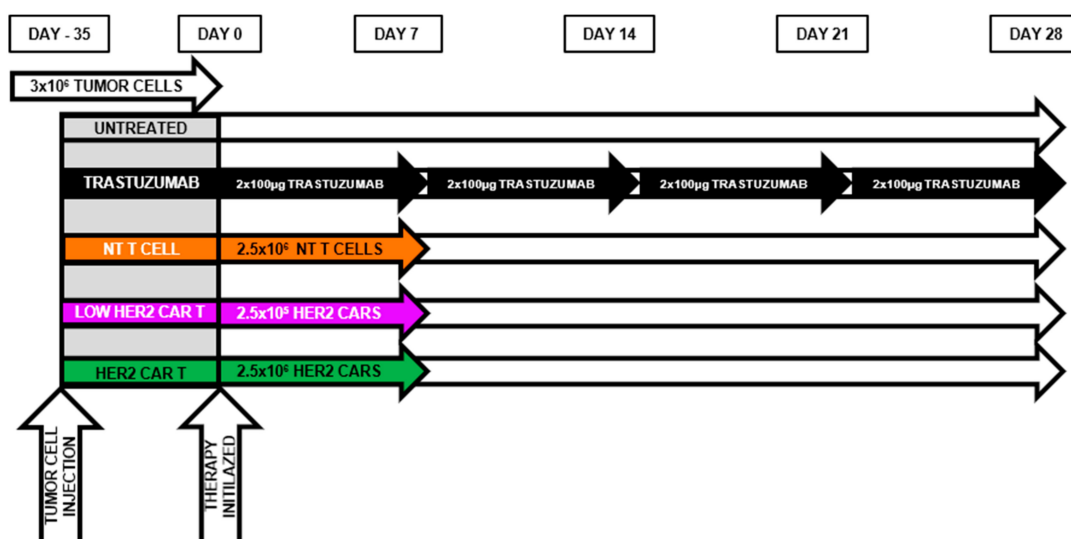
DAY - 35
DAY 0
DAY 7
DAY 14
DAY 21
DAY 28

3x10$^6$ TUMOR CELLS

UNTREATED

TRASTUZUMAB
2x100µg TRASTUZUMAB
2x100µg TRASTUZUMAB
2x100µg TRASTUZUMAB
2x100µg TRASTUZUMAB

NT T CELL
2.5x10$^6$ NT T CELLS

LOW HER2 CAR T
2.5x10$^5$ HER2 CARS

HER2 CAR T
2.5x10$^6$ HER2 CARS

TUMOR CELL INJECTION

THERAPY INITILAZED